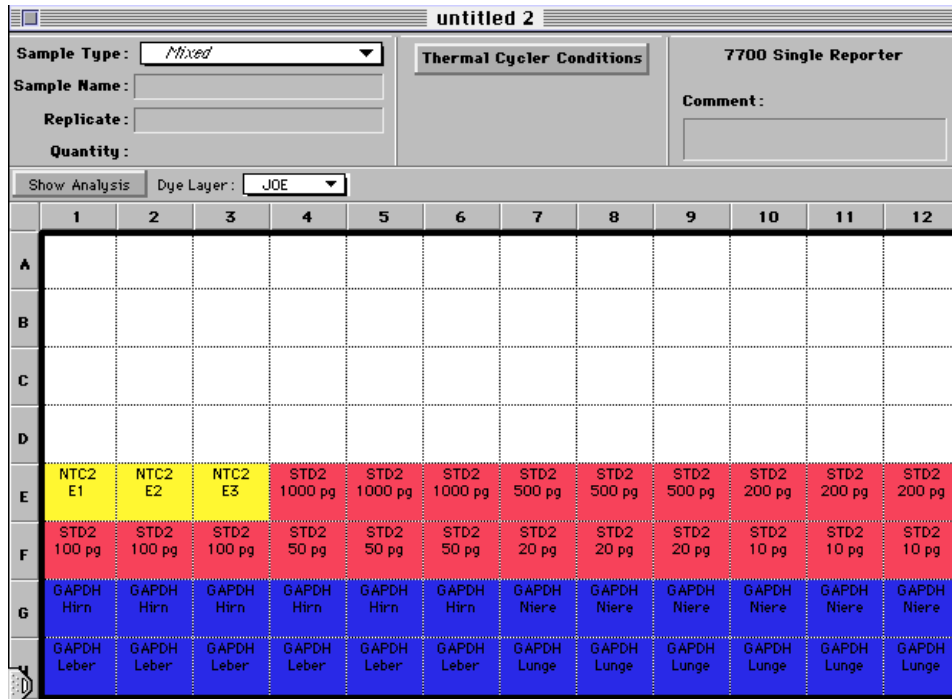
untitled 2

Sample Type: Mixed
Sample Name:
Replicate:
Quantity:

Thermal Cycler Conditions

7700 Single Reporter

Comment:

Show Analysis  Dye Layer: JOE

| | 1 | 2 | 3 | 4 | 5 | 6 | 7 | 8 | 9 | 10 | 11 | 12 |
|---|---|---|---|---|---|---|---|---|---|---|---|---|
| A | | | | | | | | | | | | |
| B | | | | | | | | | | | | |
| C | | | | | | | | | | | | |
| D | | | | | | | | | | | | |
| E | NTC2 E1 | NTC2 E2 | NTC2 E3 | STD2 1000 pg | STD2 1000 pg | STD2 1000 pg | STD2 500 pg | STD2 500 pg | STD2 500 pg | STD2 200 pg | STD2 200 pg | STD2 200 pg |
| F | STD2 100 pg | STD2 100 pg | STD2 100 pg | STD2 50 pg | STD2 50 pg | STD2 50 pg | STD2 20 pg | STD2 20 pg | STD2 20 pg | STD2 10 pg | STD2 10 pg | STD2 10 pg |
| G | GAPDH Hirn | GAPDH Hirn | GAPDH Hirn | GAPDH Hirn | GAPDH Hirn | GAPDH Hirn | GAPDH Niere | GAPDH Niere | GAPDH Niere | GAPDH Niere | GAPDH Niere | GAPDH Niere |
| H | GAPDH Leber | GAPDH Leber | GAPDH Leber | GAPDH Leber | GAPDH Leber | GAPDH Leber | GAPDH Lunge | GAPDH Lunge | GAPDH Lunge | GAPDH Lunge | GAPDH Lunge | GAPDH Lunge |